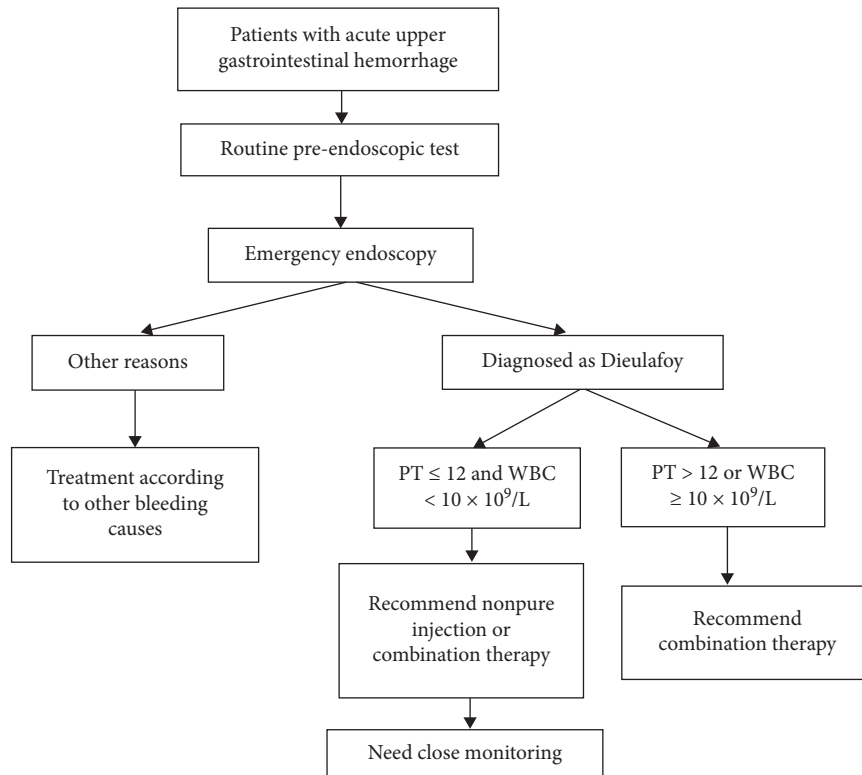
Patients with acute upper gastrointestinal hemorrhage

Routine pre-endoscopic test

Emergency endoscopy

Other reasons

Diagnosed as Dieulafoy

Treatment according to other bleeding causes

PT $\leq 12$ and WBC $< 10 \times 10^9/L$

PT $> 12$ or WBC $\geq 10 \times 10^9/L$

Recommend nonpure injection or combination therapy

Recommend combination therapy

Need close monitoring